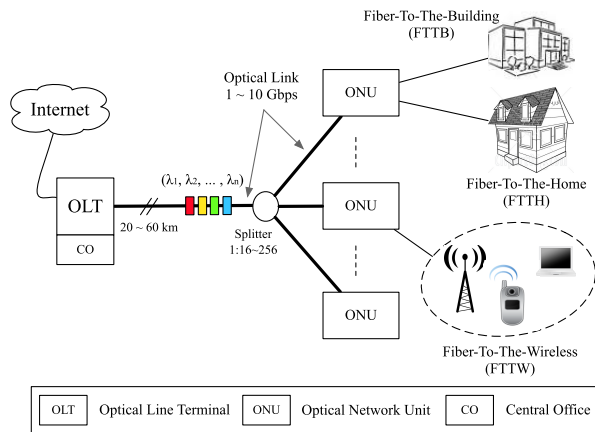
Fiber-To-The-Building
(FTTB)

Internet

Optical Link
1 ~ 10 Gbps

ONU

Fiber-To-The-Home
(FTTH)

($\lambda_1$, $\lambda_2$, ... , $\lambda_n$)

OLT

CO

20 ~ 60 km

Splitter
1:16~256

ONU

ONU

Fiber-To-The-Wireless
(FTTW)

| OLT | Optical Line Terminal | ONU | Optical Network Unit | CO | Central Office |
|---|---|---|---|---|---|